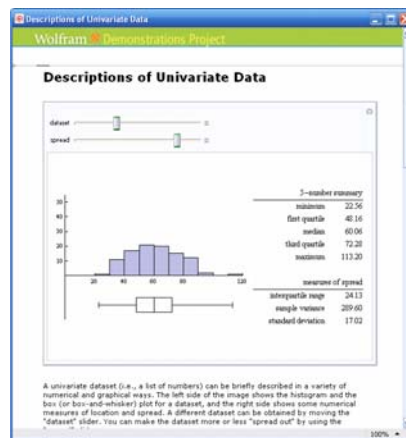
Descriptions of Univariate Data

Wolfram Demonstrations Project

Descriptions of Univariate Data

dataset

spread

50
40
30
20
10

20 40 60 80 120

| 5-number summary | |
|---|---|
| minimum | 22.56 |
| first quartile | 48.16 |
| median | 60.06 |
| third quartile | 72.28 |
| maximum | 113.20 |

| measures of spread | |
|---|---|
| interquartile range | 24.13 |
| sample variance | 289.60 |
| standard deviation | 17.02 |

A univariate dataset (i.e., a list of numbers) can be briefly described in a variety of numerical and graphical ways. The left side of the image shows the histogram and the box (or box-and-whisker) plot for a dataset, and the right side shows some numerical measures of location and spread. A different dataset can be obtained by moving the "dataset" slider. You can make the dataset more or less "spread out" by using the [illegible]

100%